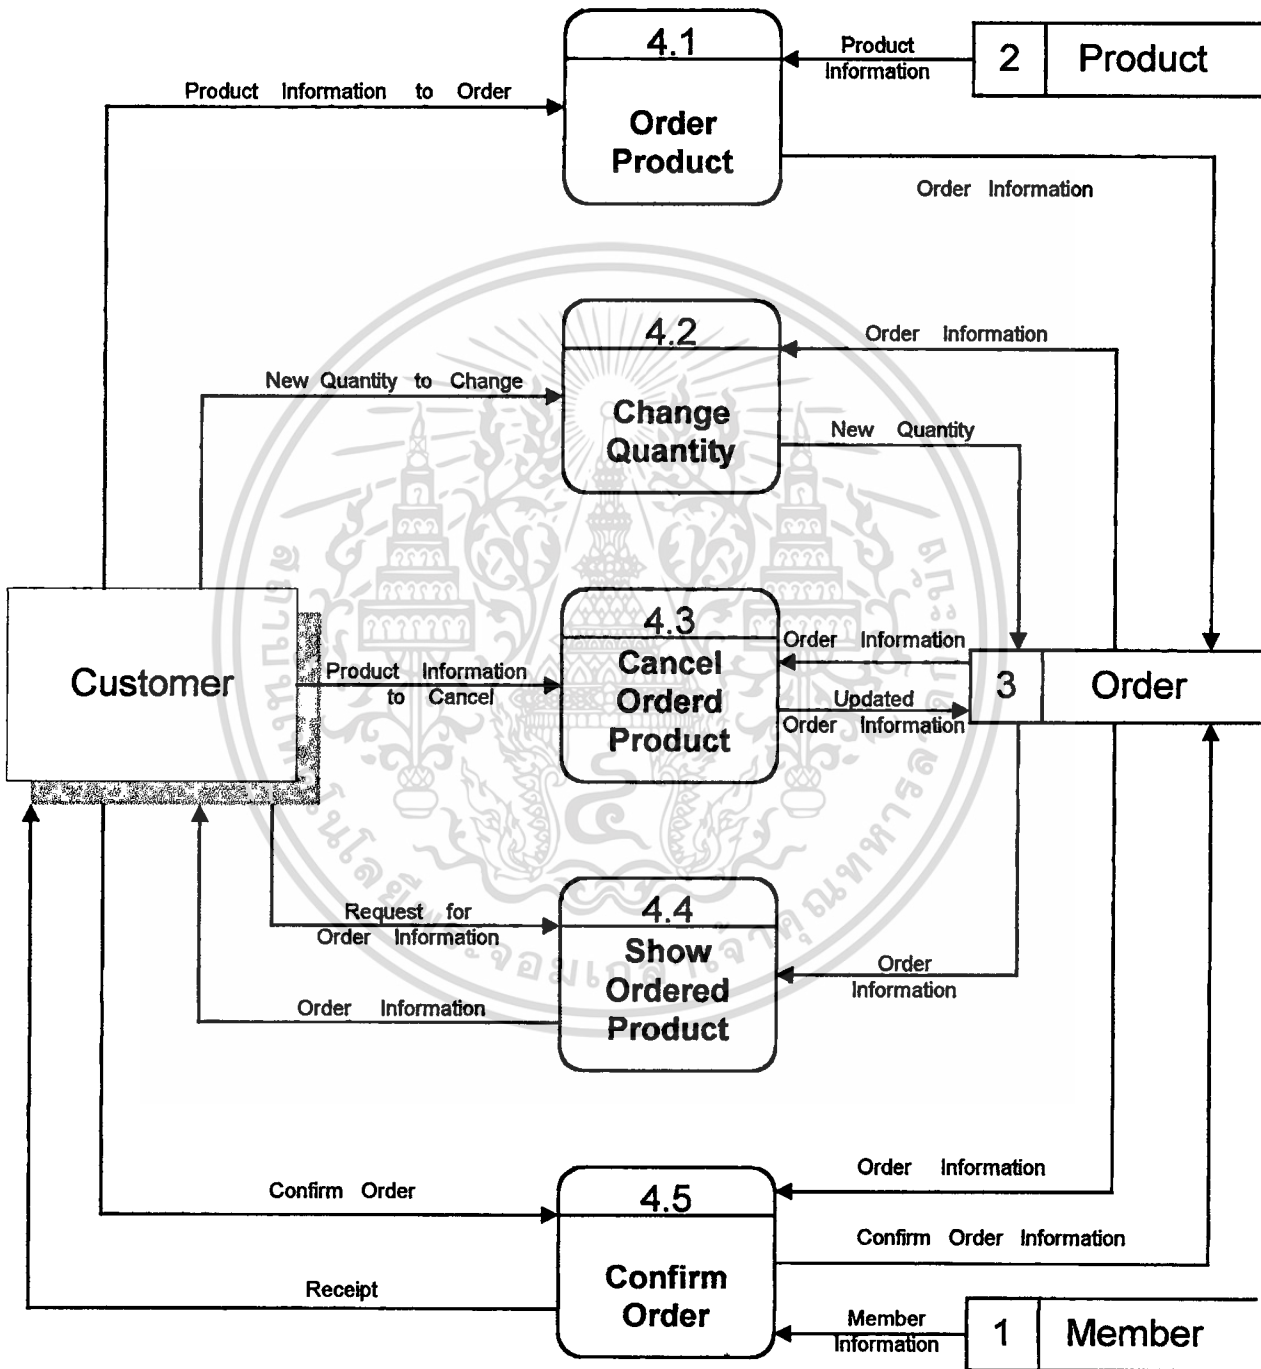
4.1
Order Product

Product Information

2 Product

Product Information to Order

Order Information

4.2
Change Quantity

Order Information

New Quantity to Change

New Quantity

4.3
Cancel Orderd Product

Order Information

Updated Order Information

3 Order

Customer

Product Information to Cancel

4.4
Show Ordered Product

Request for Order Information

Order Information

Order Information

4.5
Confirm Order

Order Information

Confirm Order

Confirm Order Information

Receipt

Member Information

1 Member